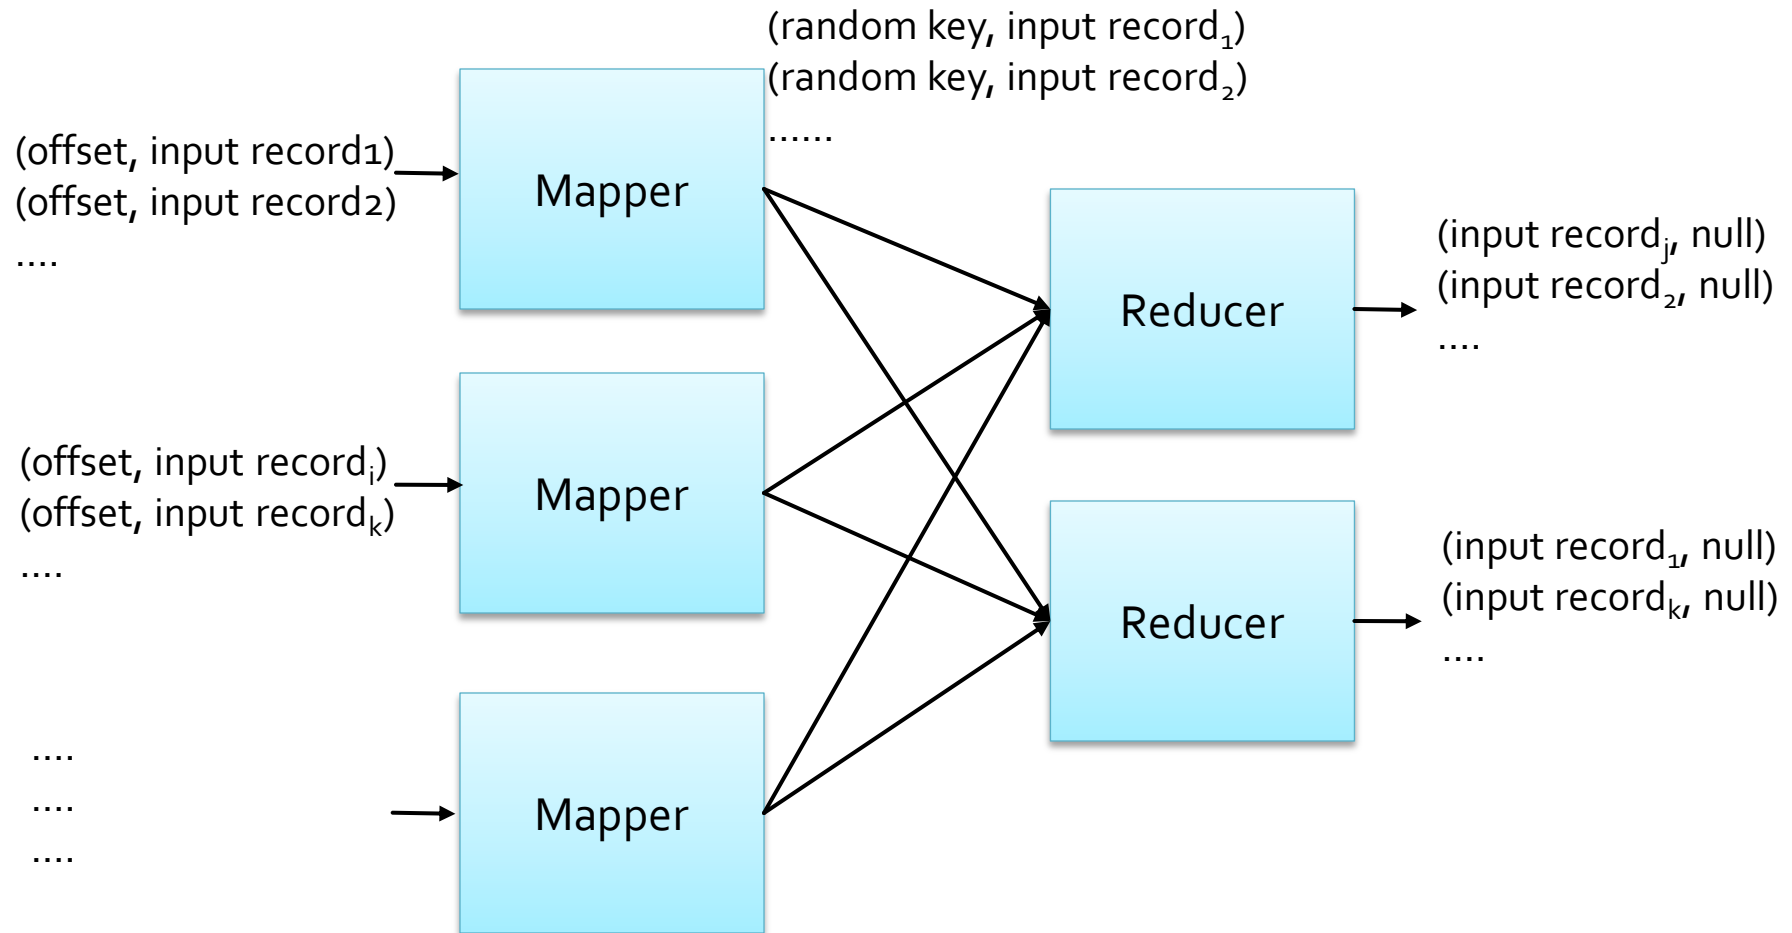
(random key, input record$_1$)
(random key, input record$_2$)
......

(offset, input record1)
(offset, input record2)
....

Mapper

Reducer

(input record$_j$, null)
(input record$_2$, null)
....

(offset, input record$_i$)
(offset, input record$_k$)
....

Mapper

Reducer

(input record$_1$, null)
(input record$_k$, null)
....

....
....
....

Mapper